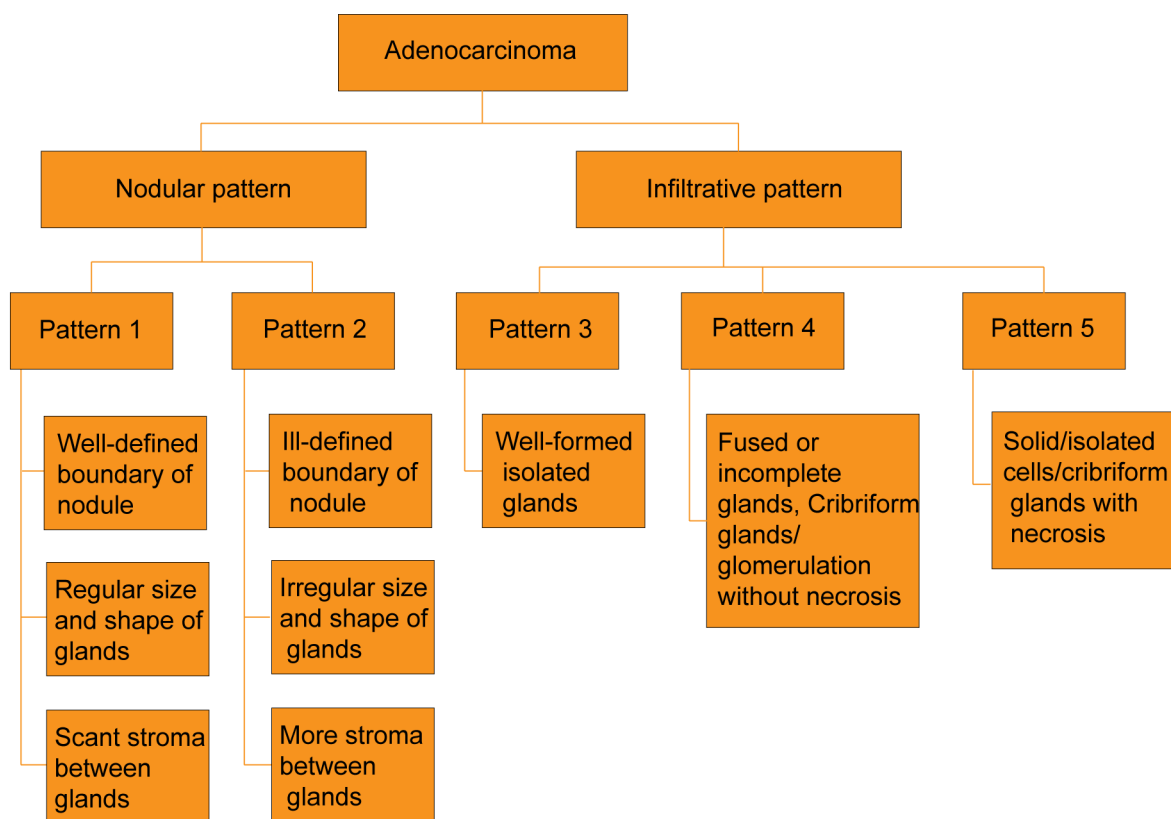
Adenocarcinoma

Nodular pattern

Infiltrative pattern

Pattern 1

Pattern 2

Pattern 3

Pattern 4

Pattern 5

Well-defined boundary of nodule

Regular size and shape of glands

Scant stroma between glands

Ill-defined boundary of nodule

Irregular size and shape of glands

More stroma between glands

Well-formed isolated glands

Fused or incomplete glands, Cribriform glands/ glomerulation without necrosis

Solid/isolated cells/cribriform glands with necrosis